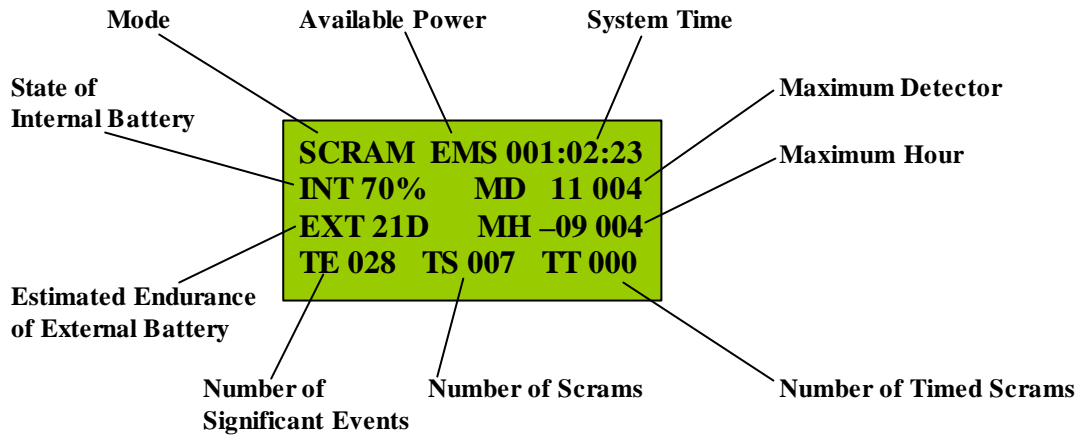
Mode

Available Power

System Time

State of Internal Battery

Maximum Detector

Maximum Hour

SCRAM EMS 001:02:23
INT 70% MD 11 004
EXT 21D MH –09 004
TE 028 TS 007 TT 000

Estimated Endurance of External Battery

Number of Significant Events

Number of Scrams

Number of Timed Scrams